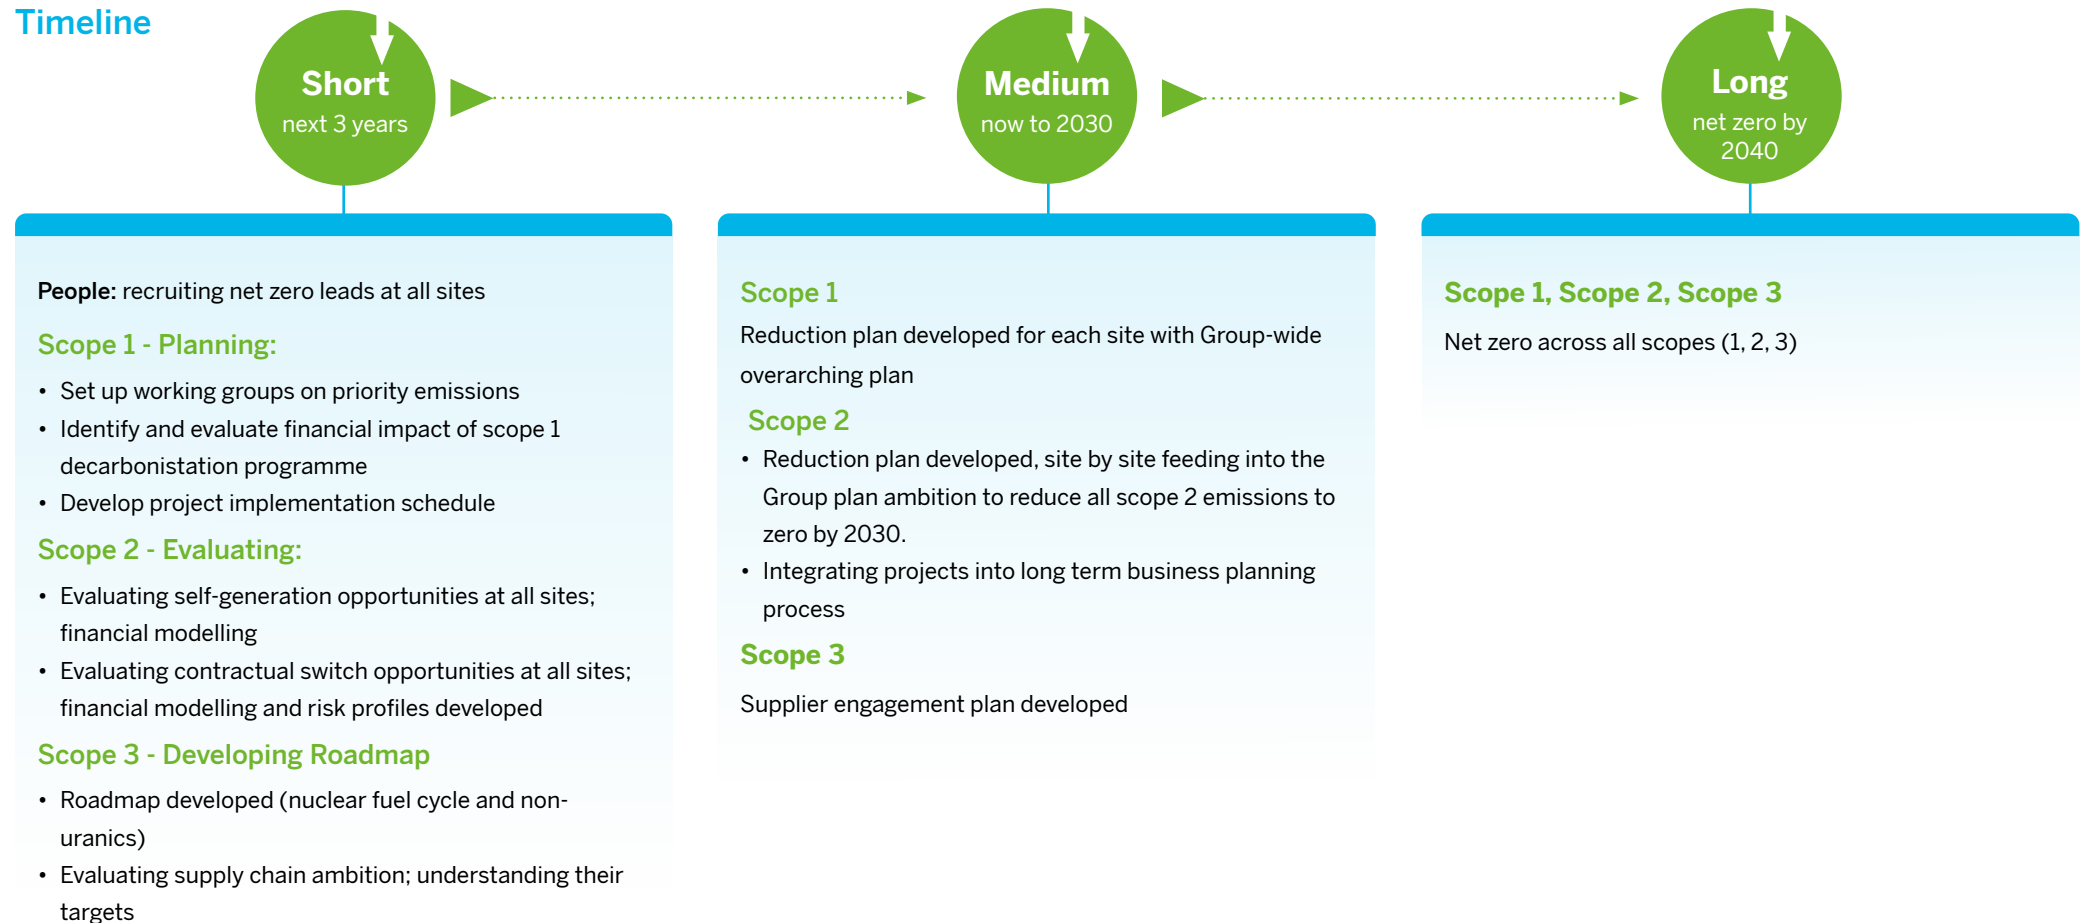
Timeline

Short
next 3 years

Medium
now to 2030

Long
net zero by 2040

**People:** recruiting net zero leads at all sites

Scope 1 - Planning:
• Set up working groups on priority emissions
• Identify and evaluate financial impact of scope 1 decarbonistation programme
• Develop project implementation schedule

Scope 2 - Evaluating:
• Evaluating self-generation opportunities at all sites; financial modelling
• Evaluating contractual switch opportunities at all sites; financial modelling and risk profiles developed

Scope 3 - Developing Roadmap
• Roadmap developed (nuclear fuel cycle and non-uranics)
• Evaluating supply chain ambition; understanding their targets

Scope 1
Reduction plan developed for each site with Group-wide overarching plan

Scope 2
• Reduction plan developed, site by site feeding into the Group plan ambition to reduce all scope 2 emissions to zero by 2030.
• Integrating projects into long term business planning process

Scope 3
Supplier engagement plan developed

Scope 1, Scope 2, Scope 3
Net zero across all scopes (1, 2, 3)